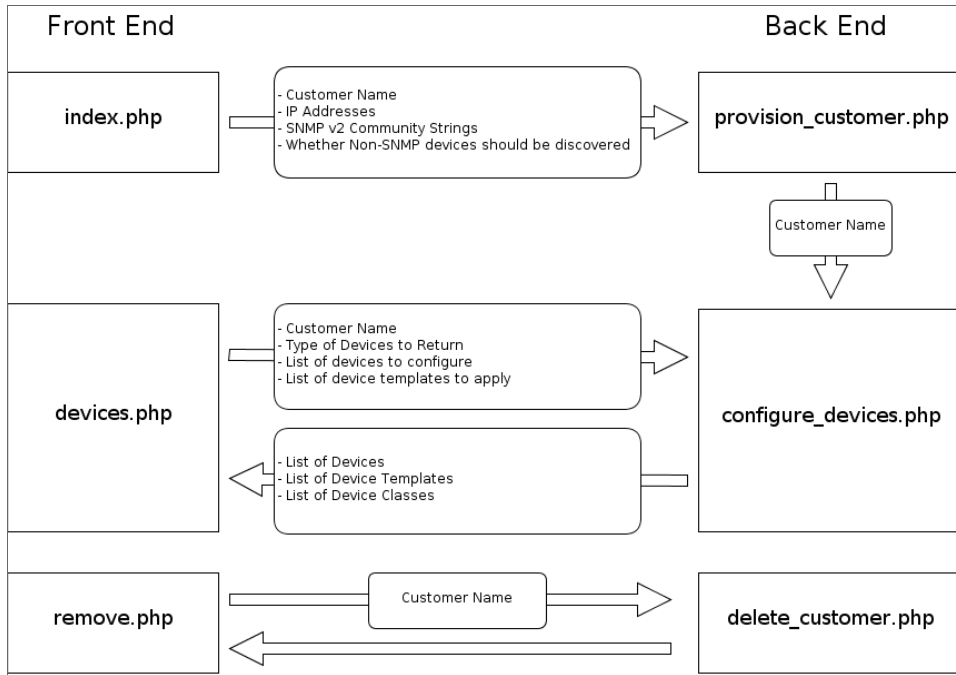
Front End

Back End

index.php

- Customer Name
- IP Addresses
- SNMP v2 Community Strings
- Whether Non-SNMP devices should be discovered

provision_customer.php

Customer Name

devices.php

- Customer Name
- Type of Devices to Return
- List of devices to configure
- List of device templates to apply

configure_devices.php

- List of Devices
- List of Device Templates
- List of Device Classes

remove.php

Customer Name

delete_customer.php